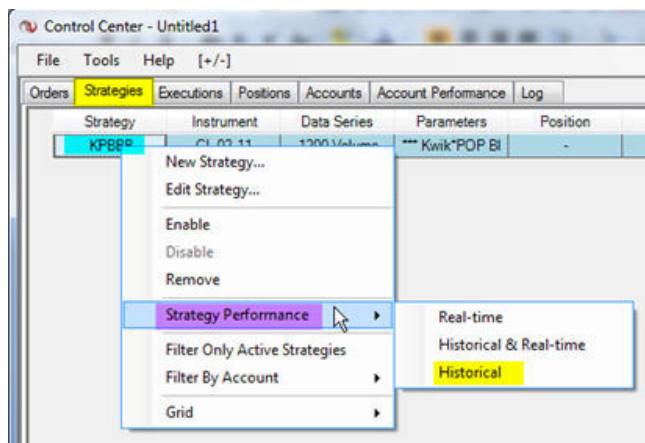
Control Center - Untitled1

File Tools Help [+/-]

Orders | Strategies | Executions | Positions | Accounts | Account Performance | Log

| Strategy | Instrument | Data Series | Parameters | Position |
|---|---|---|---|---|
| KPBBB | CL 02-11 | 1200 Volume | *** Kwik*POP BI | - |

New Strategy...
Edit Strategy...
Enable
Disable
Remove
Strategy Performance
Filter Only Active Strategies
Filter By Account
Grid

Real-time
Historical & Real-time
Historical